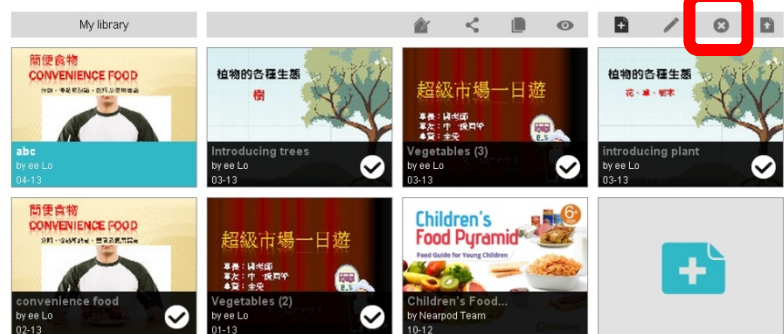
My library

簡便食物
CONVENIENCE FOOD
abc
by ee Lo
04-13

植物的各種生態
樹
Introducing trees
by ee Lo
03-13

超級市場一日遊
Vegetables (3)
by ee Lo
03-13

植物的各種生態
花、草、樹木
introducing plant
by ee Lo
03-13

簡便食物
CONVENIENCE FOOD
convenience food
by ee Lo
02-13

超級市場一日遊
Vegetables (2)
by ee Lo
01-13

Children's Food Pyramid
Food Guide for Young Children
Children's Food...
by Nearpod Team
10-12